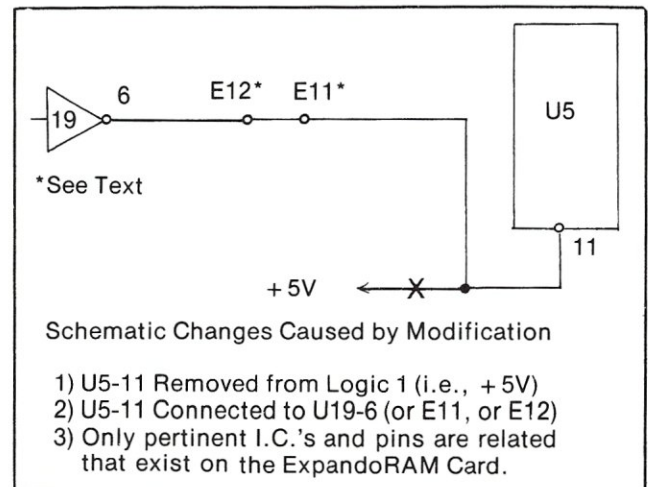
19
6
E12*
E11*
U5
*See Text
11
+ 5V

Schematic Changes Caused by Modification

1) U5-11 Removed from Logic 1 (i.e., + 5V)
2) U5-11 Connected to U19-6 (or E11, or E12)
3) Only pertinent I.C.'s and pins are related that exist on the ExpandoRAM Card.